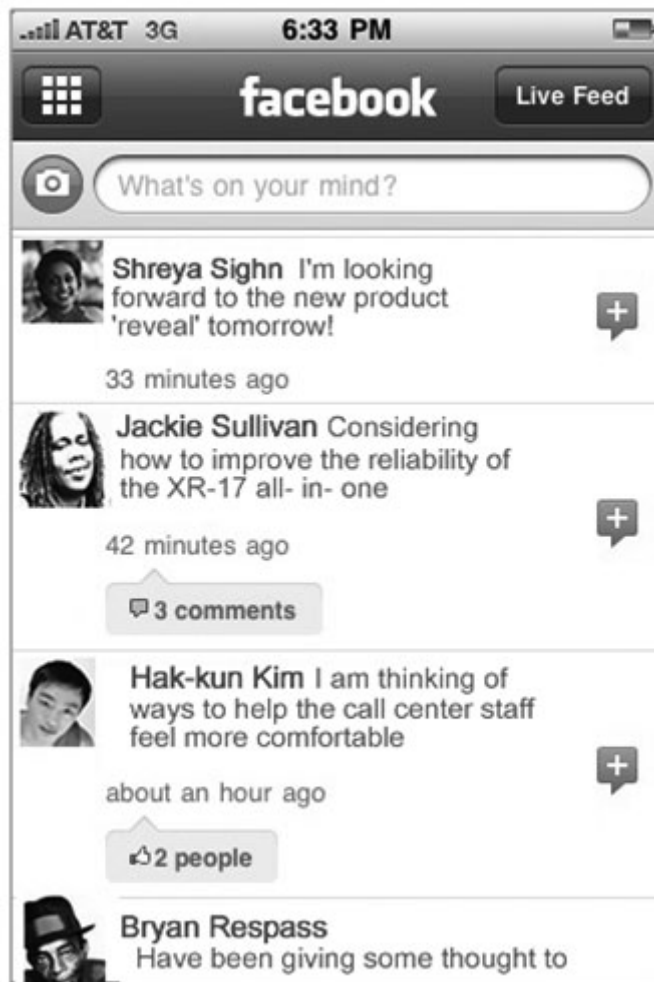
AT&T 3G 6:33 PM

facebook

Live Feed

What's on your mind?

Shreya Sighn I'm looking forward to the new product 'reveal' tomorrow!

33 minutes ago

Jackie Sullivan Considering how to improve the reliability of the XR-17 all- in- one

42 minutes ago

3 comments

Hak-kun Kim I am thinking of ways to help the call center staff feel more comfortable

about an hour ago

2 people

Bryan Respass
Have been giving some thought to